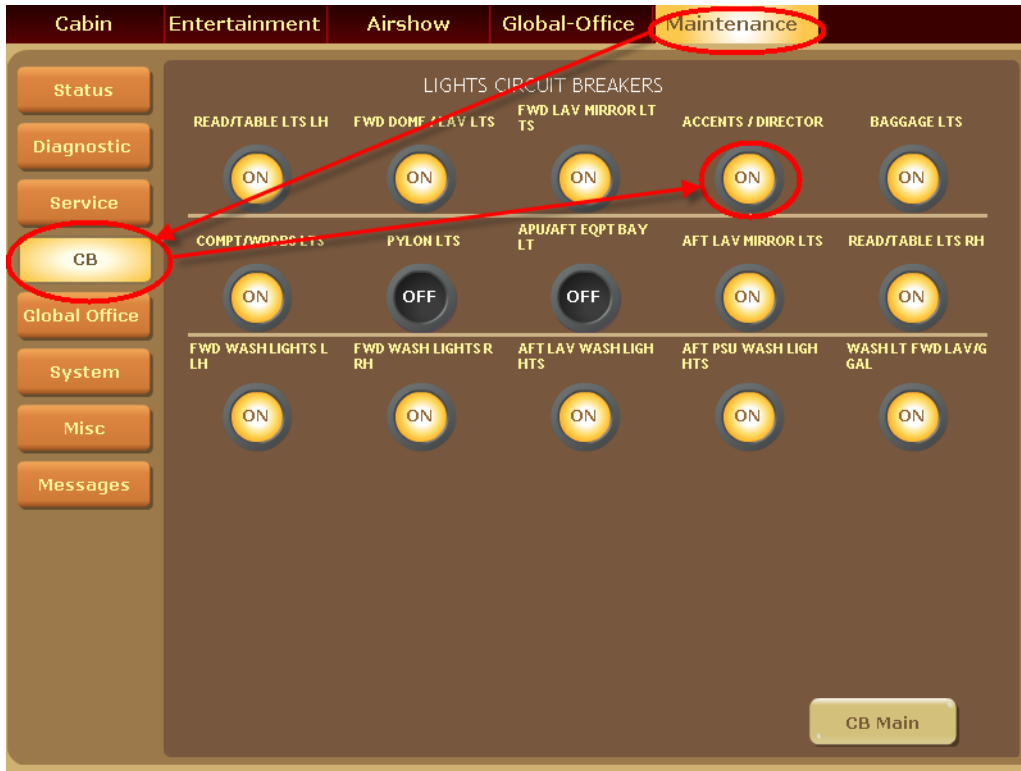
Cabin | Entertainment | Airshow | Global-Office | Maintenance

Status
Diagnostic
Service
CB
Global Office
System
Misc
Messages

LIGHTS CIRCUIT BREAKERS

| READ/TABLE LTS LH | FWD DOME / LAV LTS | FWD LAV MIRROR LTS | ACCENTS / DIRECTOR | BAGGAGE LTS |
|---|---|---|---|---|
| ON | ON | ON | ON | ON |
| COMPT/WRDBS LTS | PYLON LTS | APU/AFT EQPT BAY LT | AFT LAV MIRROR LTS | READ/TABLE LTS RH |
| ON | OFF | OFF | ON | ON |
| FWD WASH LIGHTS L LH | FWD WASH LIGHTS R RH | AFT LAV WASH LIGHTS | AFT PSU WASH LIGHTS | WASH LT FWD LAV/G GAL |
| ON | ON | ON | ON | ON |

CB Main